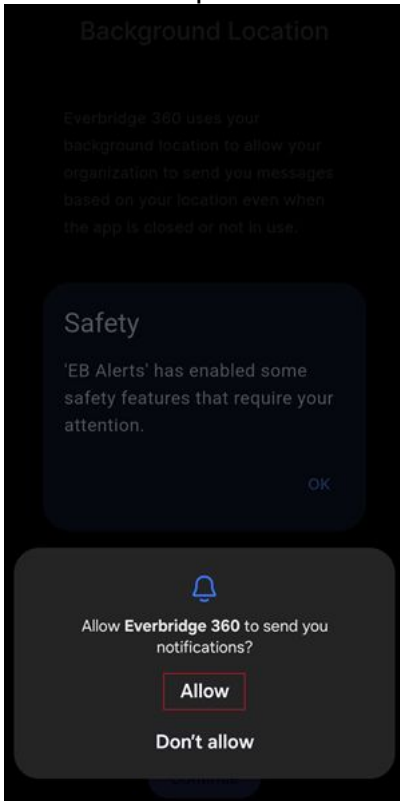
Background Location

Everbridge 360 uses your background location to allow your organization to send you messages based on your location even when the app is closed or not in use.

Safety

'EB Alerts' has enabled some safety features that require your attention.

OK

Allow **Everbridge 360** to send you notifications?

Allow

Don't allow

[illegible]